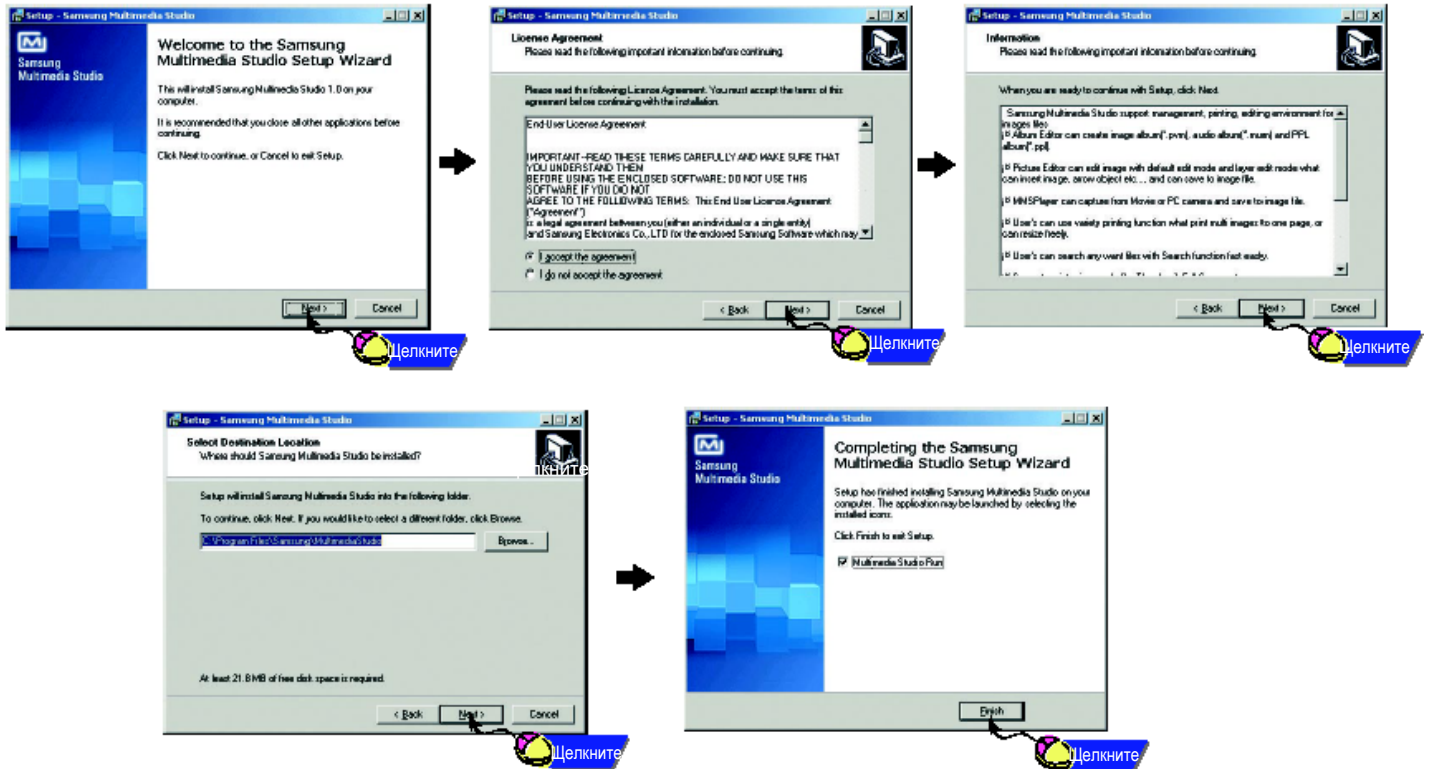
Setup - Samsung Multimedia Studio

Samsung Multimedia Studio

Welcome to the Samsung Multimedia Studio Setup Wizard

This will install Samsung Multimedia Studio 1.0 on your computer.

It is recommended that you close all other applications before continuing.

Click Next to continue, or Cancel to exit Setup.

Next > Cancel

Щелкните

Setup - Samsung Multimedia Studio

License Agreement
Please read the following important information before continuing.

Please read the following License Agreement. You must accept the terms of this agreement before continuing with the installation.

End-User License Agreement

IMPORTANT-READ THESE TERMS CAREFULLY AND MAKE SURE THAT YOU UNDERSTAND THEN BEFORE USING THE ENCLOSED SOFTWARE; DO NOT USE THIS SOFTWARE IF YOU DO NOT AGREE TO THE FOLLOWING TERMS: This End User License Agreement ("Agreement") is a legal agreement between you (either an individual or a single entity) and Samsung Electronics Co.,LTD for the enclosed Samsung Software which may

I accept the agreement
I do not accept the agreement

< Back Next > Cancel

Щелкните

Setup - Samsung Multimedia Studio

Information
Please read the following important information before continuing.

When you are ready to continue with Setup, click Next.

Samsung Multimedia Studio support management, printing, editing environment for images files.
Album Editor can create image album(*.pvm), audio album(*.mum) and PPL album(*.ppl).

Picture Editor can edit image with default edit mode and layer edit mode what can insert image, arrow object etc.... and can save to image file.

MMSPlayer can capture from Movie or PC camera and save to image file.

User's can use variety printing function what print multi images to one page, or can resize freely.

User's can search any want files with Search function fast easily.

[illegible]

< Back Next > Cancel

Щелкните

Setup - Samsung Multimedia Studio

Select Destination Location
Where should Samsung Multimedia Studio be installed?

Щелкните

Setup will install Samsung Multimedia Studio into the following folder.

To continue, click Next. If you would like to select a different folder, click Browse.

C:\Program Files\Samsung\MultimediaStudio

Browse...

At least 21.8 MB of free disk space is required.

< Back Next > Cancel

Щелкните

Setup - Samsung Multimedia Studio

Samsung Multimedia Studio

Completing the Samsung Multimedia Studio Setup Wizard

Setup has finished installing Samsung Multimedia Studio on your computer. The application may be launched by selecting the installed icons.

Click Finish to exit Setup.

Multimedia Studio Run

Finish

Щелкните